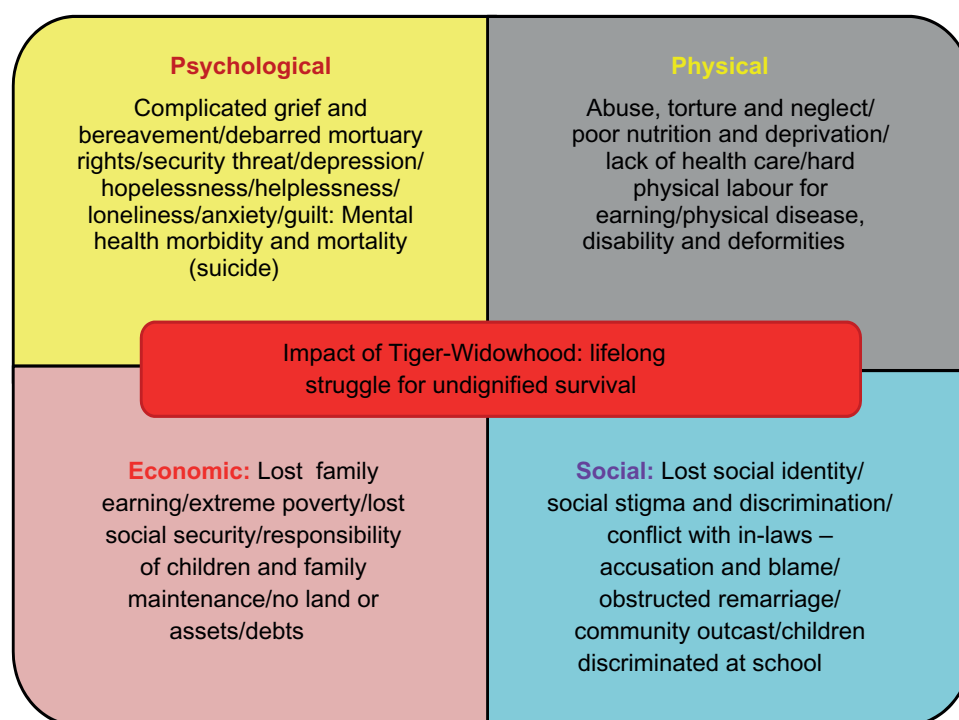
Psychological

Complicated grief and bereavement/debarred mortuary rights/security threat/depression/ hopelessness/helplessness/ loneliness/anxiety/guilt: Mental health morbidity and mortality (suicide)

Physical

Abuse, torture and neglect/ poor nutrition and deprivation/ lack of health care/hard physical labour for earning/physical disease, disability and deformities

Impact of Tiger-Widowhood: lifelong struggle for undignified survival

Economic: Lost family earning/extreme poverty/lost social security/responsibility of children and family maintenance/no land or assets/debts

Social: Lost social identity/ social stigma and discrimination/ conflict with in-laws – accusation and blame/ obstructed remarriage/ community outcast/children discriminated at school